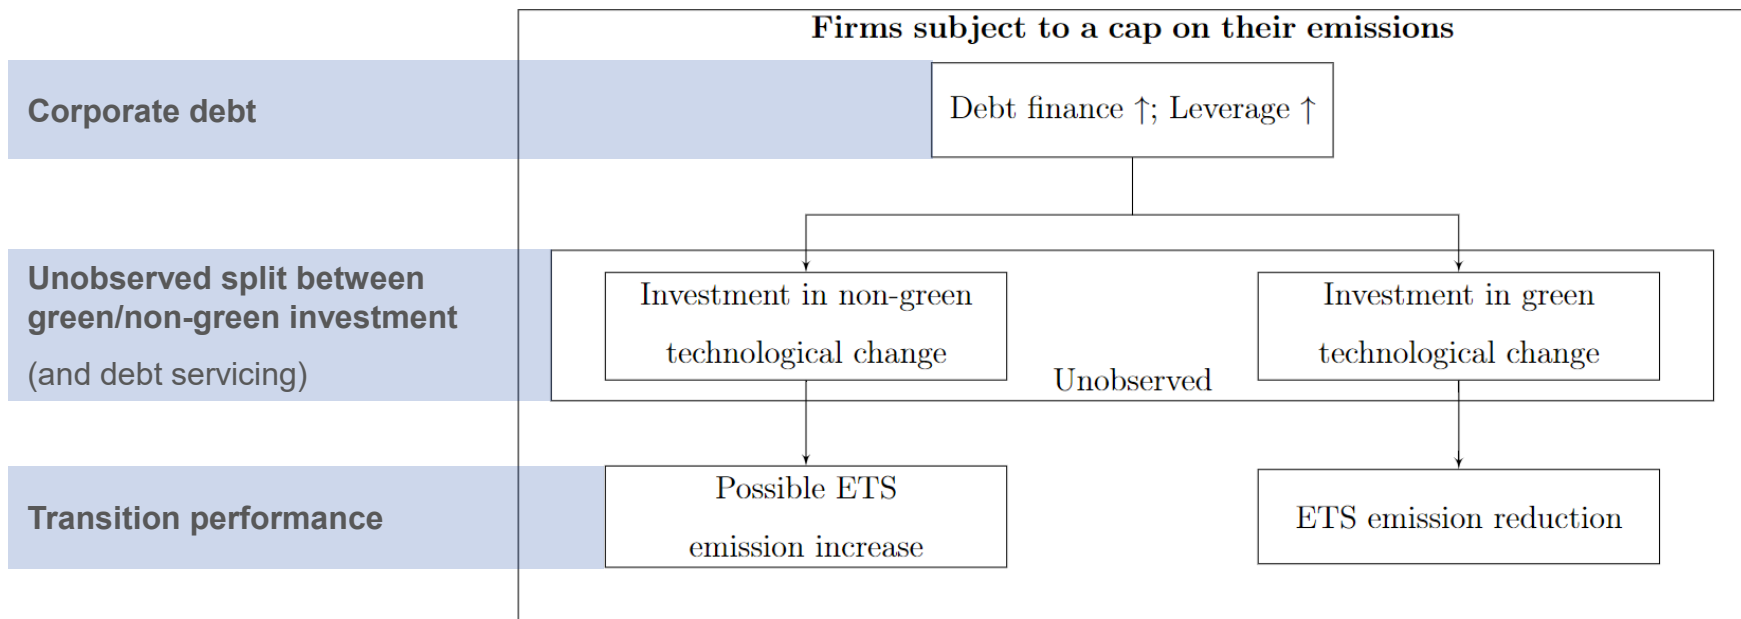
Firms subject to a cap on their emissions

Corporate debt

Debt finance ↑; Leverage ↑

Unobserved split between green/non-green investment

(and debt servicing)

Investment in non-green technological change

Investment in green technological change

Unobserved

Transition performance

Possible ETS emission increase

ETS emission reduction